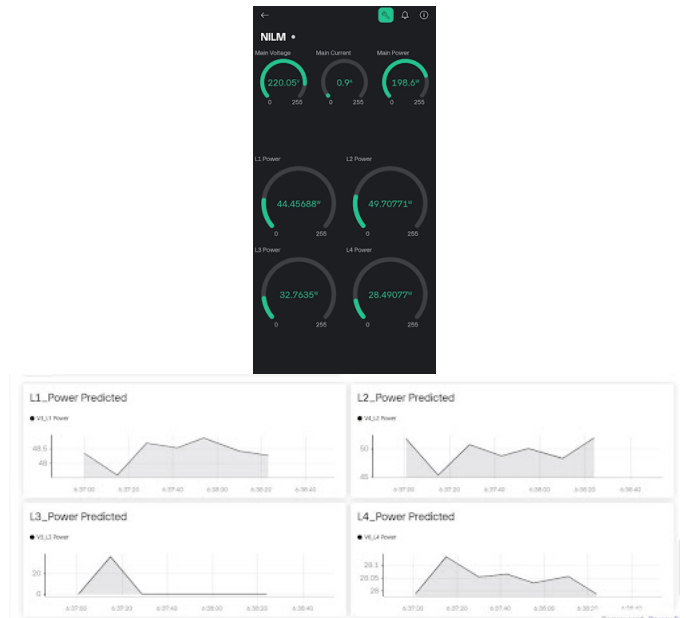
NILM •

Main Voltage
220.05V
0 255

Main Current
0.9A
0 255

Main Power
198.6W
0 255

L1 Power
44.45688W
0 255

L2 Power
49.70771W
0 255

L3 Power
32.7635W
0 255

L4 Power
28.49077W
0 255

L1_Power Predicted
● V3_L1 Power
48.5
48
6:37:00 6:37:20 6:37:40 6:38:00 6:38:20 6:38:40

L2_Power Predicted
● V4_L2 Power
50
45
6:37:00 6:37:20 6:37:40 6:38:00 6:38:20 6:38:40

L3_Power Predicted
● V5_L3 Power
20
0
6:37:00 6:37:20 6:37:40 6:38:00 6:38:20 6:38:40

L4_Power Predicted
● V6_L4 Power
28.1
28.05
28
6:37:00 6:37:20 6:37:40 6:38:00 6:38:20 6:38:40